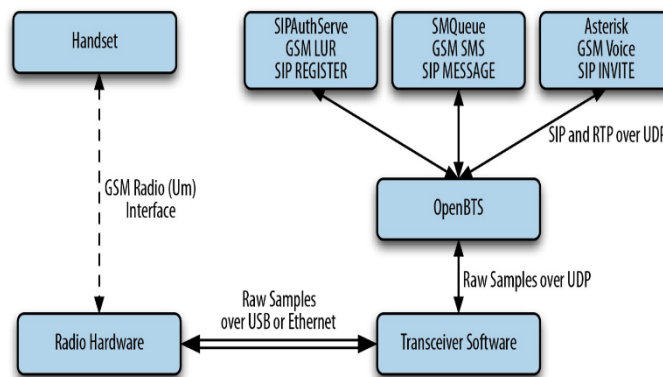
Handset

SIPAuthServe
GSM LUR
SIP REGISTER

SMQueue
GSM SMS
SIP MESSAGE

Asterisk
GSM Voice
SIP INVITE

SIP and RTP over UDP

GSM Radio (Um)
Interface

OpenBTS

Raw Samples over UDP

Raw Samples
over USB or Ethernet

Radio Hardware

Transceiver Software